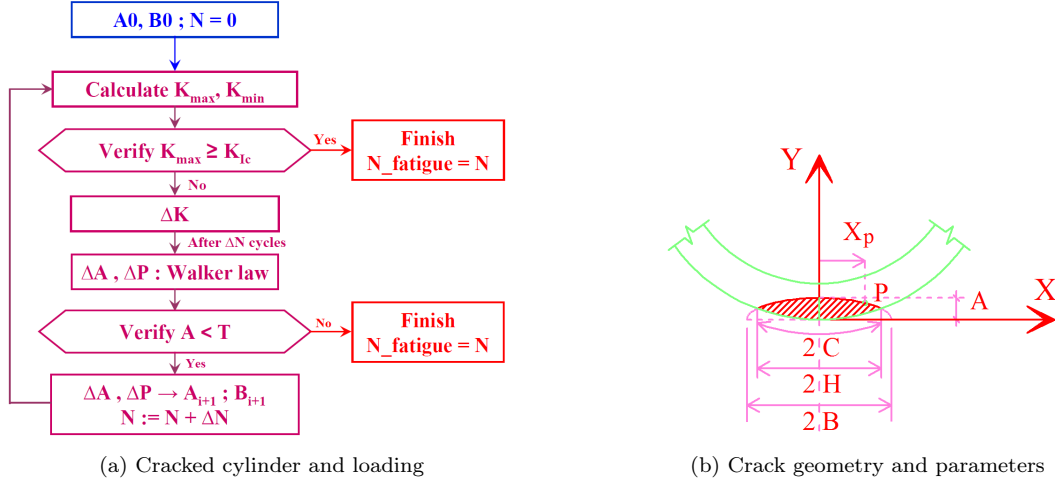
A0, B0 ; N = 0

Calculate $K_{max}$, $K_{min}$

Verify $K_{max} \geq K_{Ic}$

Yes

Finish
N_fatigue = N

No

$\Delta K$

After $\Delta N$ cycles

$\Delta A$ , $\Delta P$ : Walker law

Verify A < T

No

Finish
N_fatigue = N

Yes

$\Delta A$ , $\Delta P \rightarrow A_{i+1}$ ; $B_{i+1}$
N := N + $\Delta N$

(a) Cracked cylinder and loading

Y

$X_p$

P

A

X

2 C

2 H

2 B

(b) Crack geometry and parameters